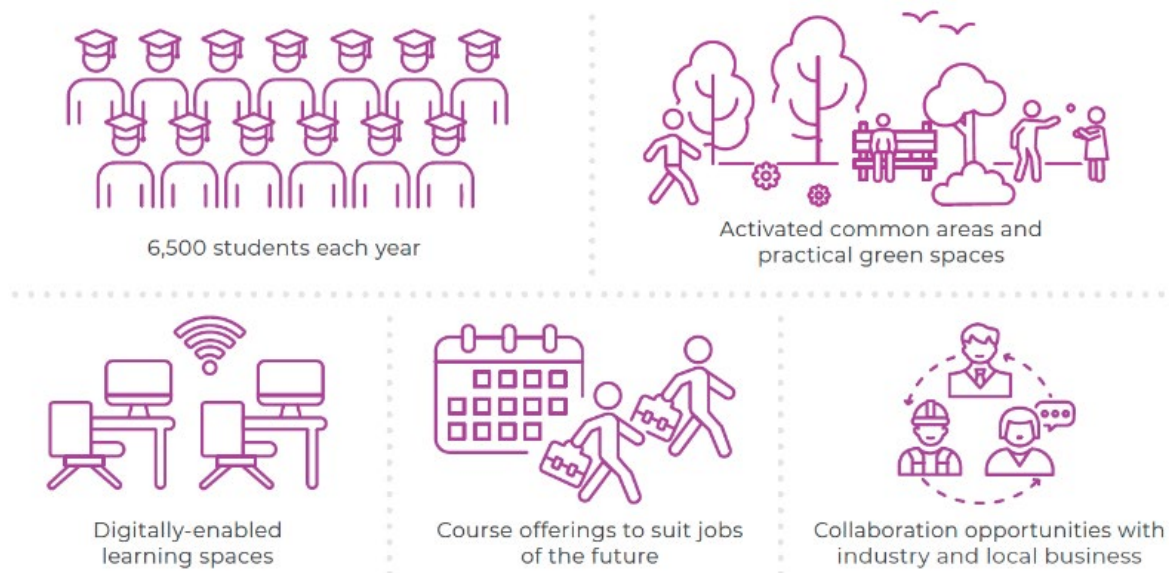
6,500 students each year

Activated common areas and practical green spaces

Digitally-enabled learning spaces

Course offerings to suit jobs of the future

Collaboration opportunities with industry and local business